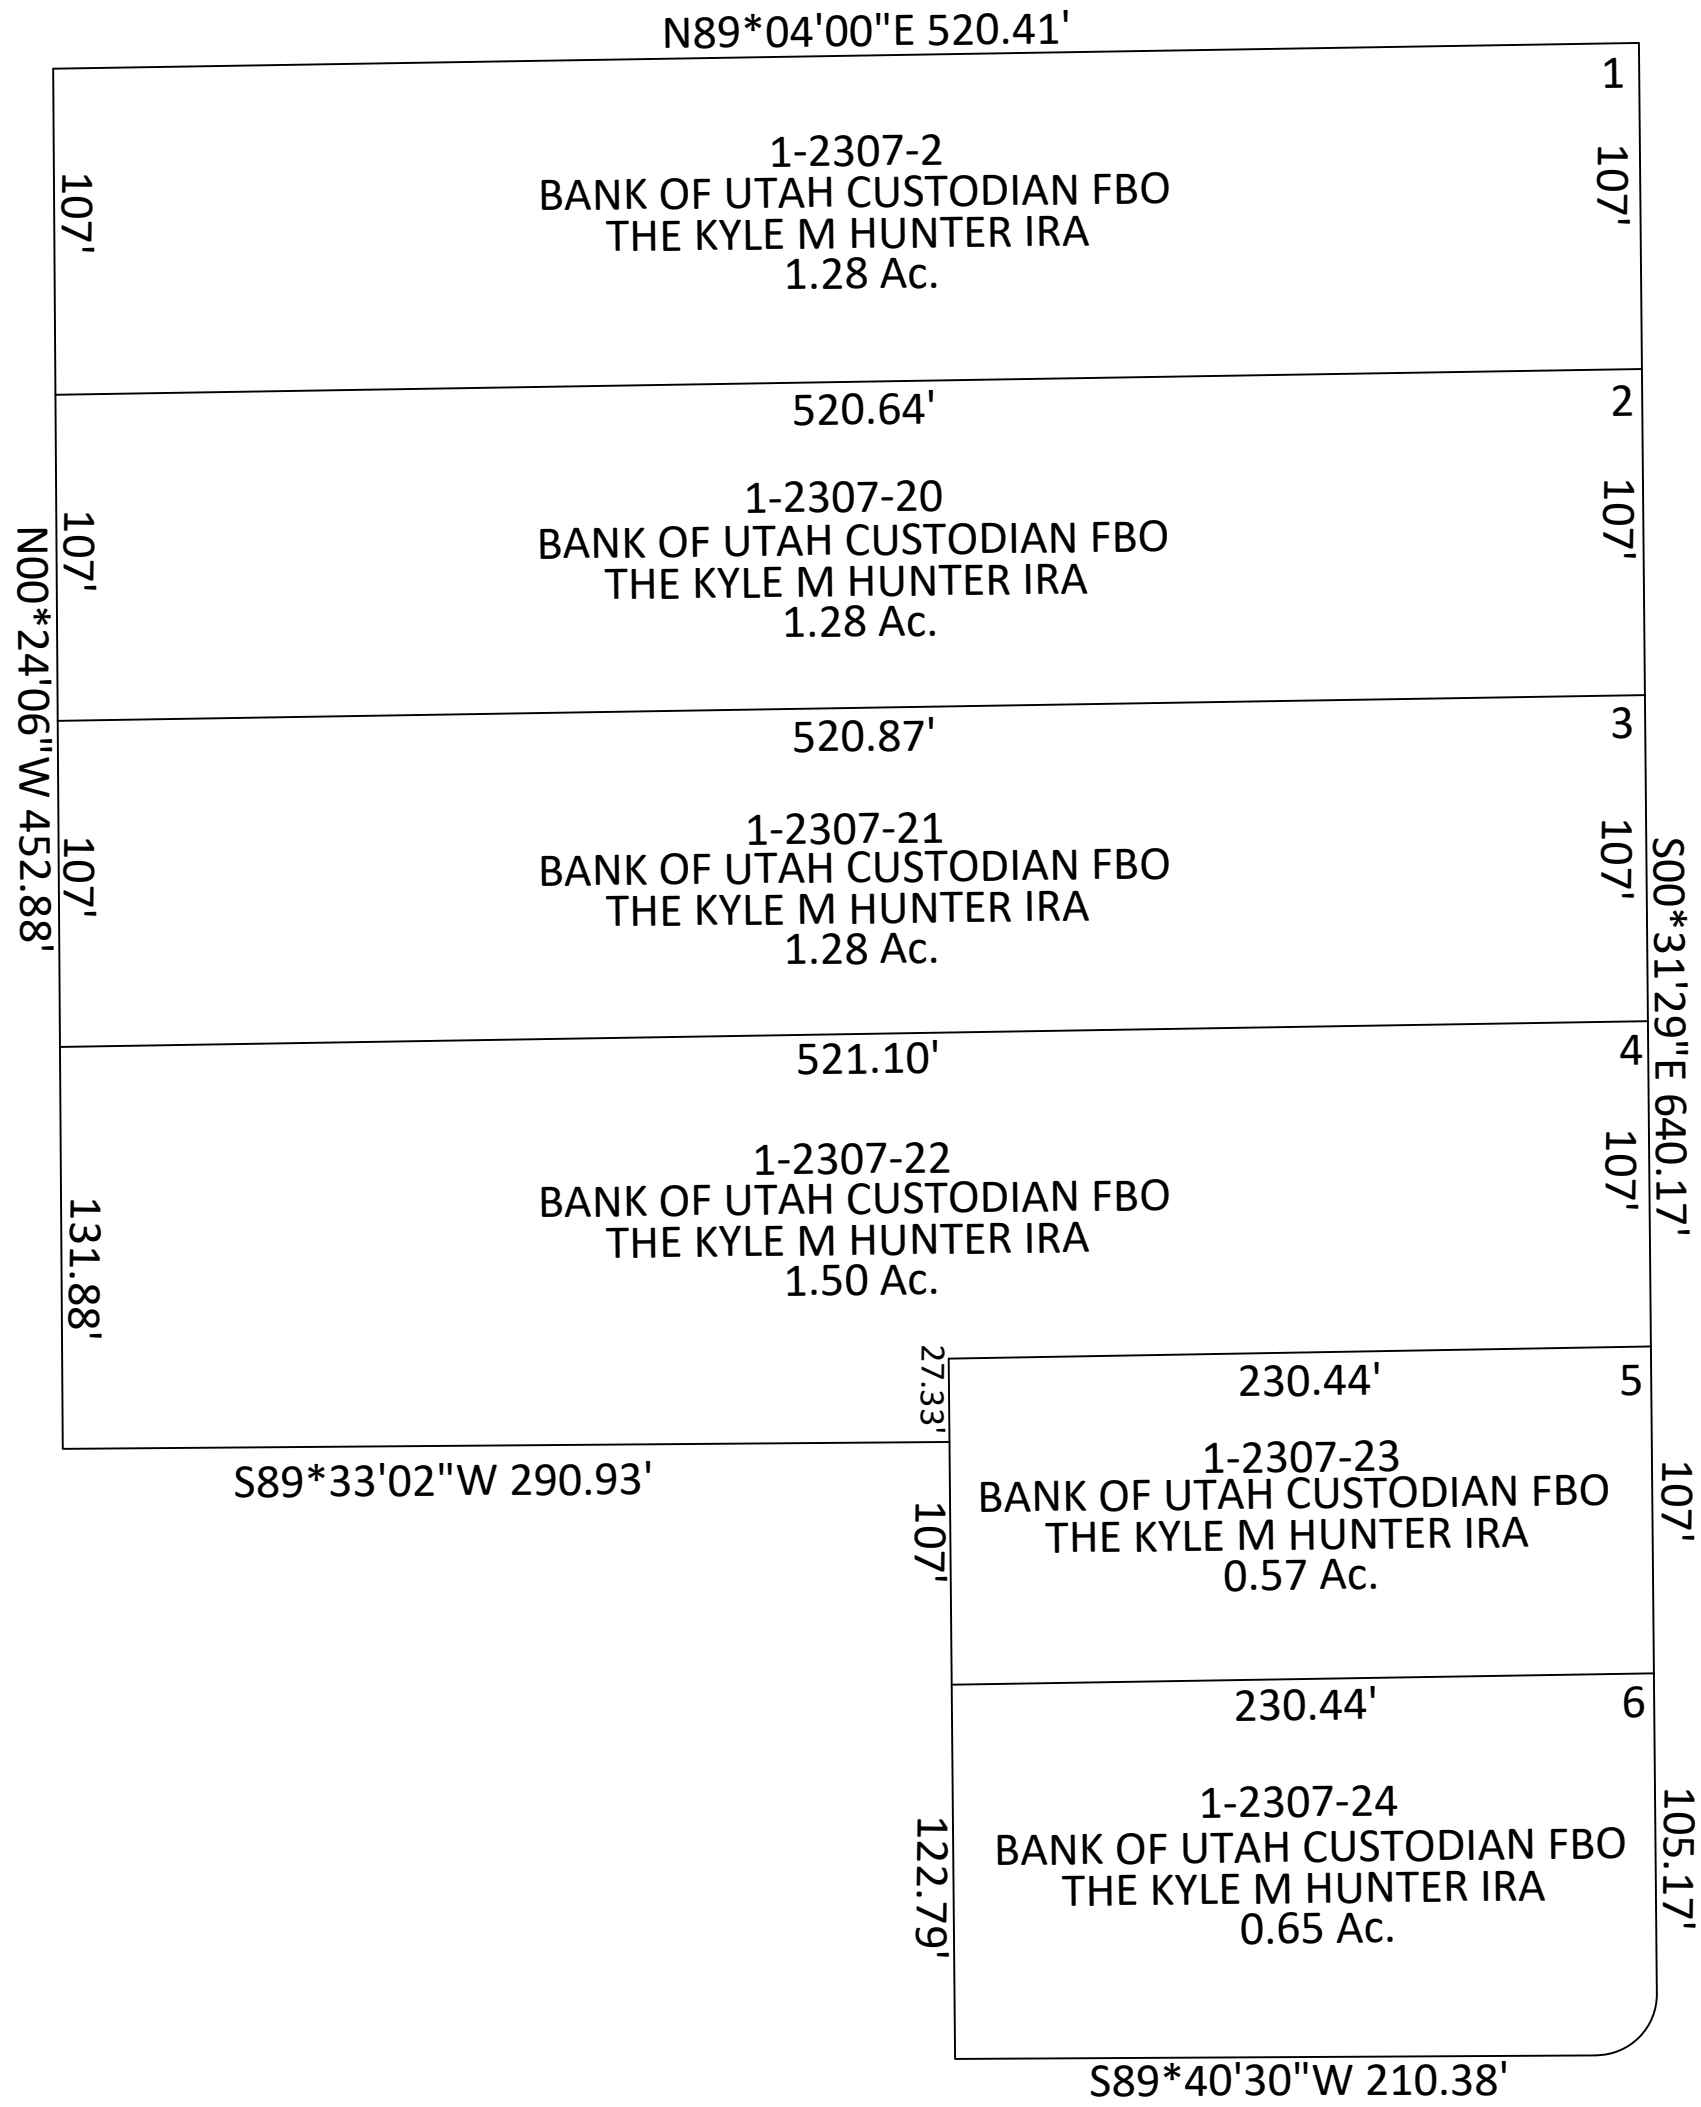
N89*04'00"E 520.41'

1

107'

1-2307-2
BANK OF UTAH CUSTODIAN FBO
THE KYLE M HUNTER IRA
1.28 Ac.

107'

520.64'

2

107'

1-2307-20
BANK OF UTAH CUSTODIAN FBO
THE KYLE M HUNTER IRA
1.28 Ac.

107'

N00*24'06"W 452.88'

520.87'

3

107'

1-2307-21
BANK OF UTAH CUSTODIAN FBO
THE KYLE M HUNTER IRA
1.28 Ac.

107'

S00*31'29"E 640.17'

521.10'

4

107'

1-2307-22
BANK OF UTAH CUSTODIAN FBO
THE KYLE M HUNTER IRA
1.50 Ac.

131.88'

27.33'

230.44'

5

S89*33'02"W 290.93'

1-2307-23
BANK OF UTAH CUSTODIAN FBO
THE KYLE M HUNTER IRA
0.57 Ac.

107'

107'

230.44'

6

1-2307-24
BANK OF UTAH CUSTODIAN FBO
THE KYLE M HUNTER IRA
0.65 Ac.

122.79'

105.17'

S89*40'30"W 210.38'